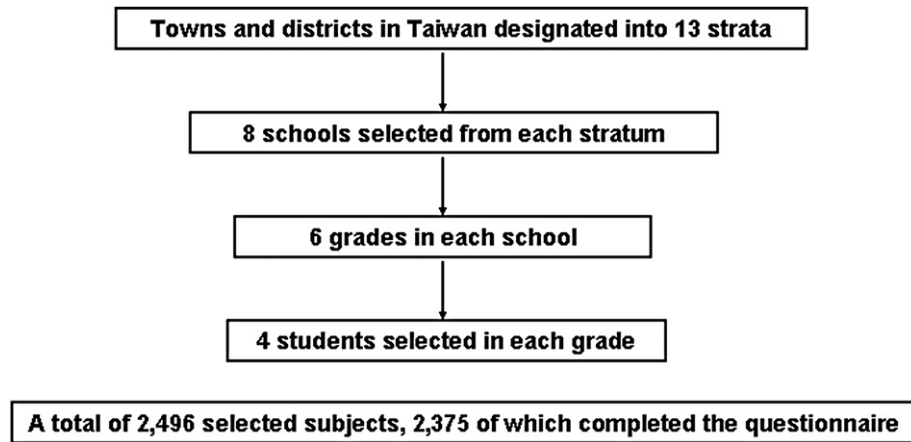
Towns and districts in Taiwan designated into 13 strata

8 schools selected from each stratum

6 grades in each school

4 students selected in each grade

A total of 2,496 selected subjects, 2,375 of which completed the questionnaire